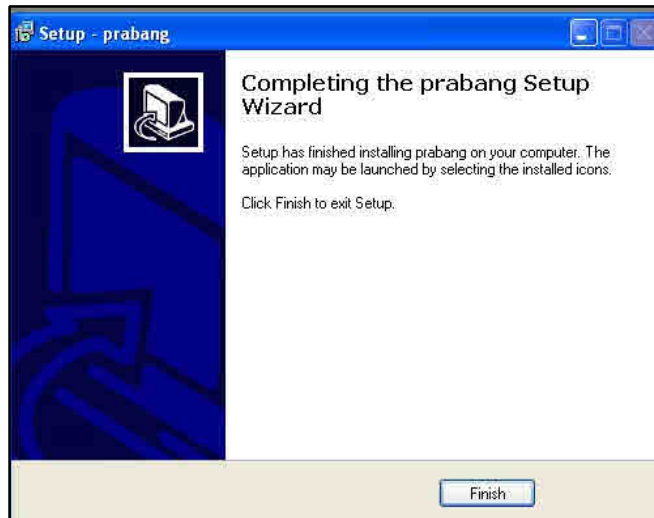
Setup - prabang

Completing the prabang Setup Wizard

Setup has finished installing prabang on your computer. The application may be launched by selecting the installed icons.

Click Finish to exit Setup.

Finish